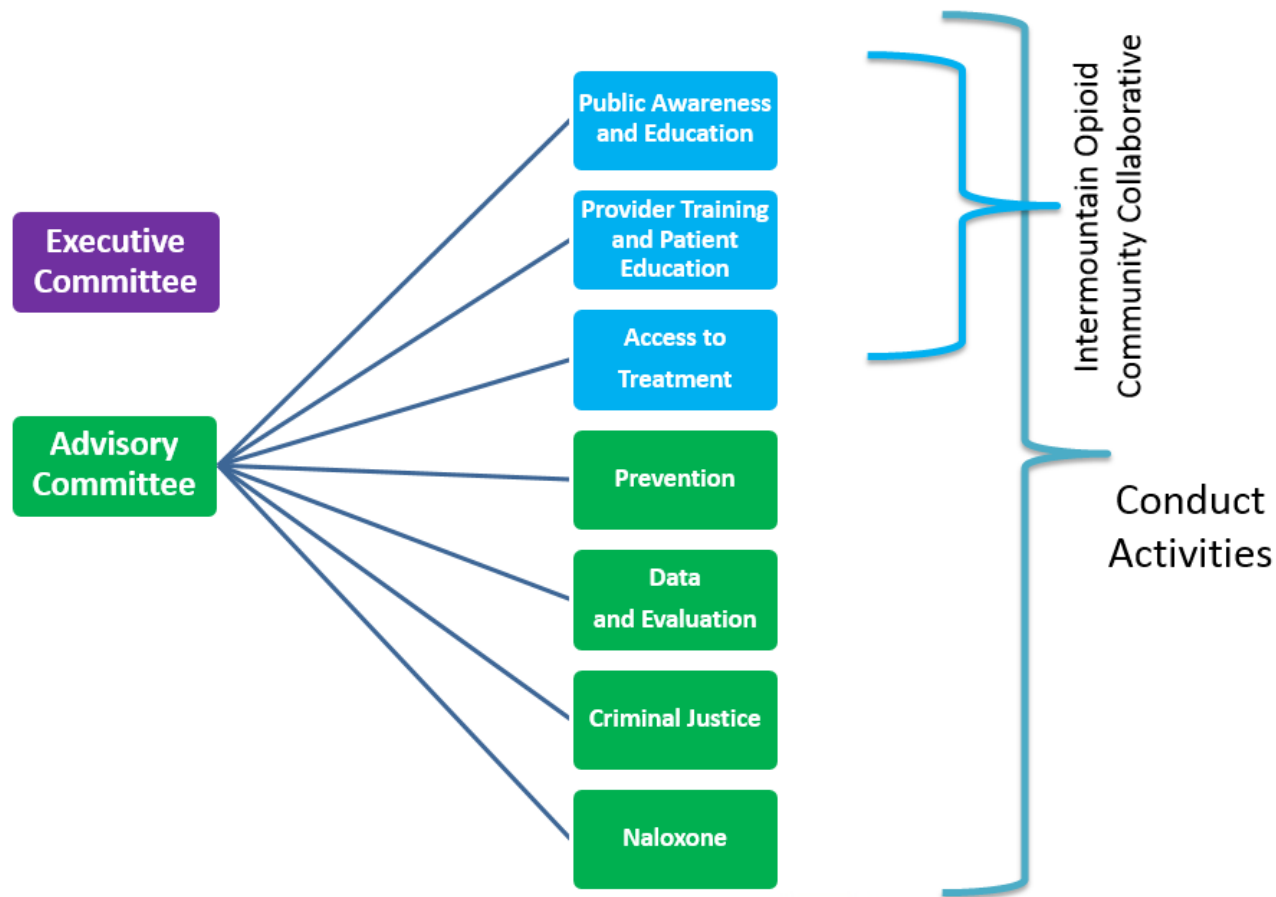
Executive Committee

Advisory Committee

Public Awareness and Education

Provider Training and Patient Education

Access to Treatment

Prevention

Data and Evaluation

Criminal Justice

Naloxone

Intermountain Opioid Community Collaborative

Conduct Activities